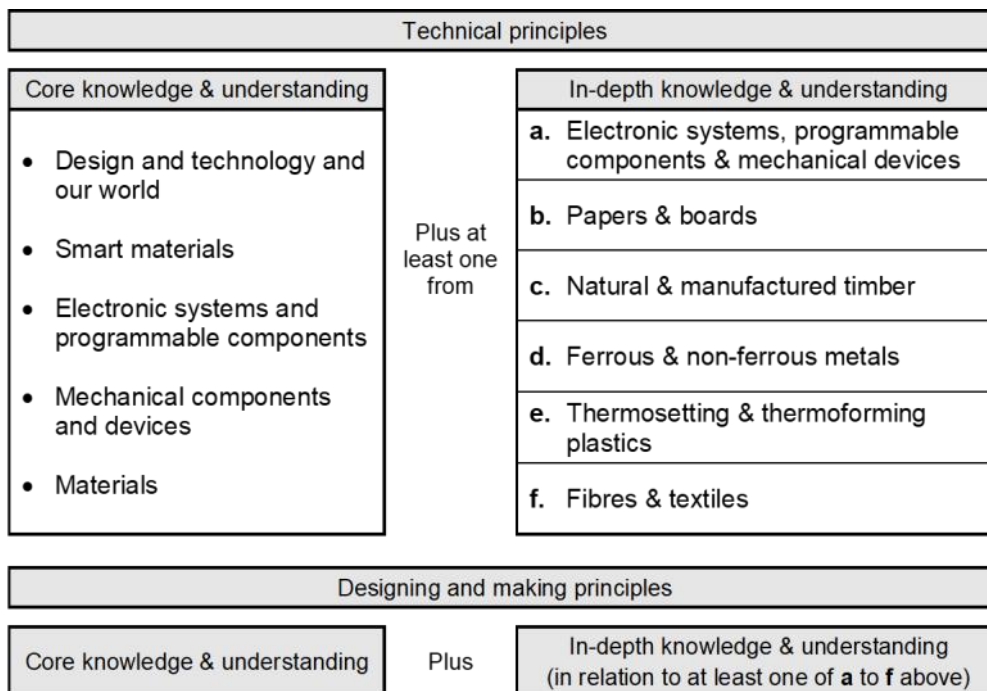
Technical principles

Core knowledge & understanding

- Design and technology and our world
- Smart materials
- Electronic systems and programmable components
- Mechanical components and devices
- Materials

Plus at least one from

In-depth knowledge & understanding

**a.** Electronic systems, programmable components & mechanical devices

**b.** Papers & boards

**c.** Natural & manufactured timber

**d.** Ferrous & non-ferrous metals

**e.** Thermosetting & thermoforming plastics

**f.** Fibres & textiles

Designing and making principles

Core knowledge & understanding

Plus

In-depth knowledge & understanding (in relation to at least one of **a** to **f** above)